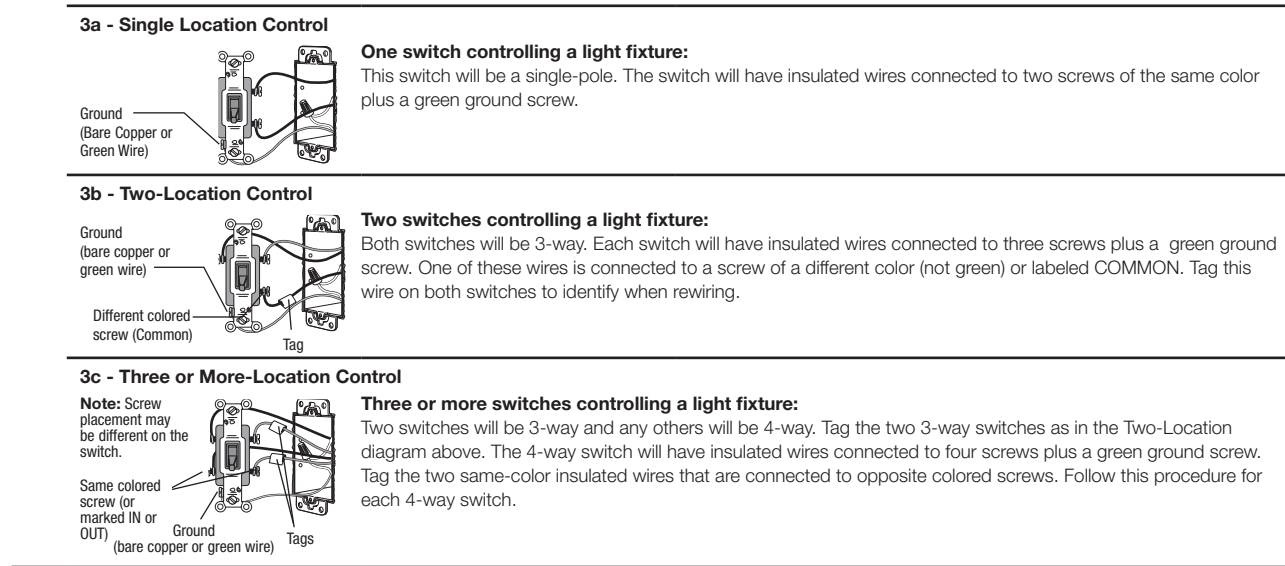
**3a - Single Location Control**

Ground (Bare Copper or Green Wire)

**One switch controlling a light fixture:**
This switch will be a single-pole. The switch will have insulated wires connected to two screws of the same color plus a green ground screw.

**3b - Two-Location Control**

Ground (bare copper or green wire)

Different colored screw (Common)

Tag

**Two switches controlling a light fixture:**
Both switches will be 3-way. Each switch will have insulated wires connected to three screws plus a green ground screw. One of these wires is connected to a screw of a different color (not green) or labeled COMMON. Tag this wire on both switches to identify when rewiring.

**3c - Three or More-Location Control**

**Note:** Screw placement may be different on the switch.

Same colored screw (or marked IN or OUT)

Ground (bare copper or green wire)

Tags

**Three or more switches controlling a light fixture:**
Two switches will be 3-way and any others will be 4-way. Tag the two 3-way switches as in the Two-Location diagram above. The 4-way switch will have insulated wires connected to four screws plus a green ground screw. Tag the two same-color insulated wires that are connected to opposite colored screws. Follow this procedure for each 4-way switch.